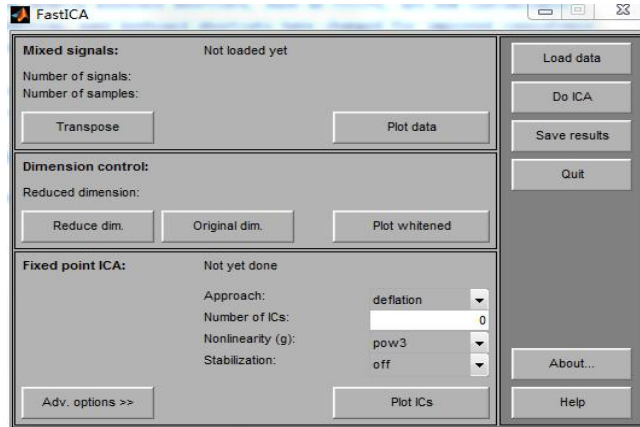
FastICA

Mixed signals: Not loaded yet

Number of signals:
Number of samples:

Transpose

Plot data

Dimension control:

Reduced dimension:

Reduce dim.

Original dim.

Plot whitened

Fixed point ICA: Not yet done

Approach: deflation
Number of ICs: 0
Nonlinearity (g): pow3
Stabilization: off

Adv. options >>

Plot ICs

Load data

Do ICA

Save results

Quit

About...

Help